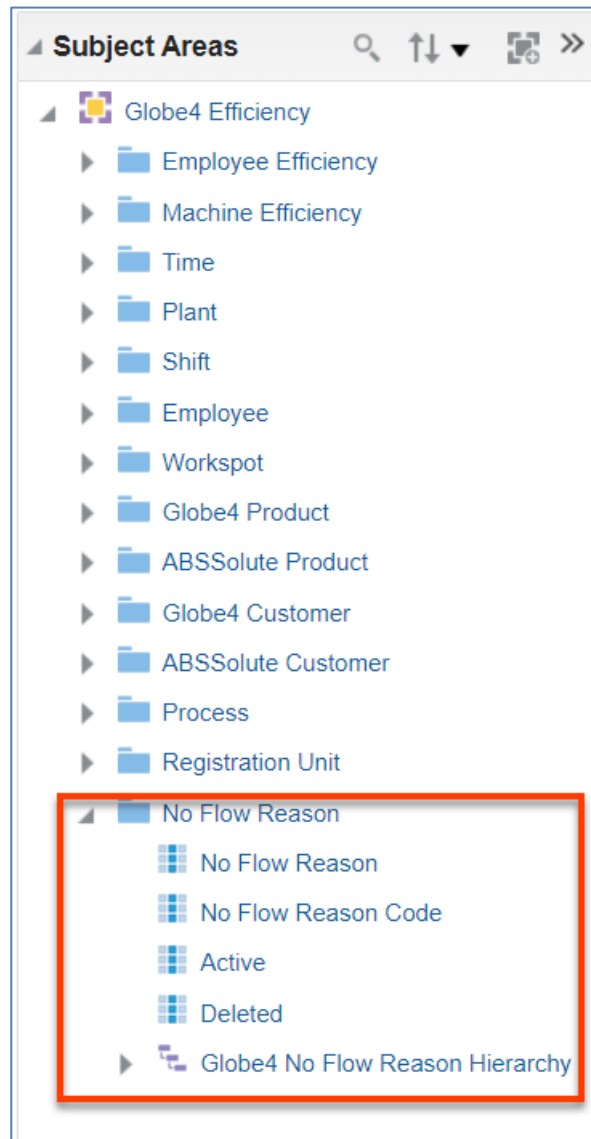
Subject Areas

Globe4 Efficiency

Employee Efficiency

Machine Efficiency

Time

Plant

Shift

Employee

Workspot

Globe4 Product

ABSSolute Product

Globe4 Customer

ABSSolute Customer

Process

Registration Unit

No Flow Reason

No Flow Reason

No Flow Reason Code

Active

Deleted

Globe4 No Flow Reason Hierarchy